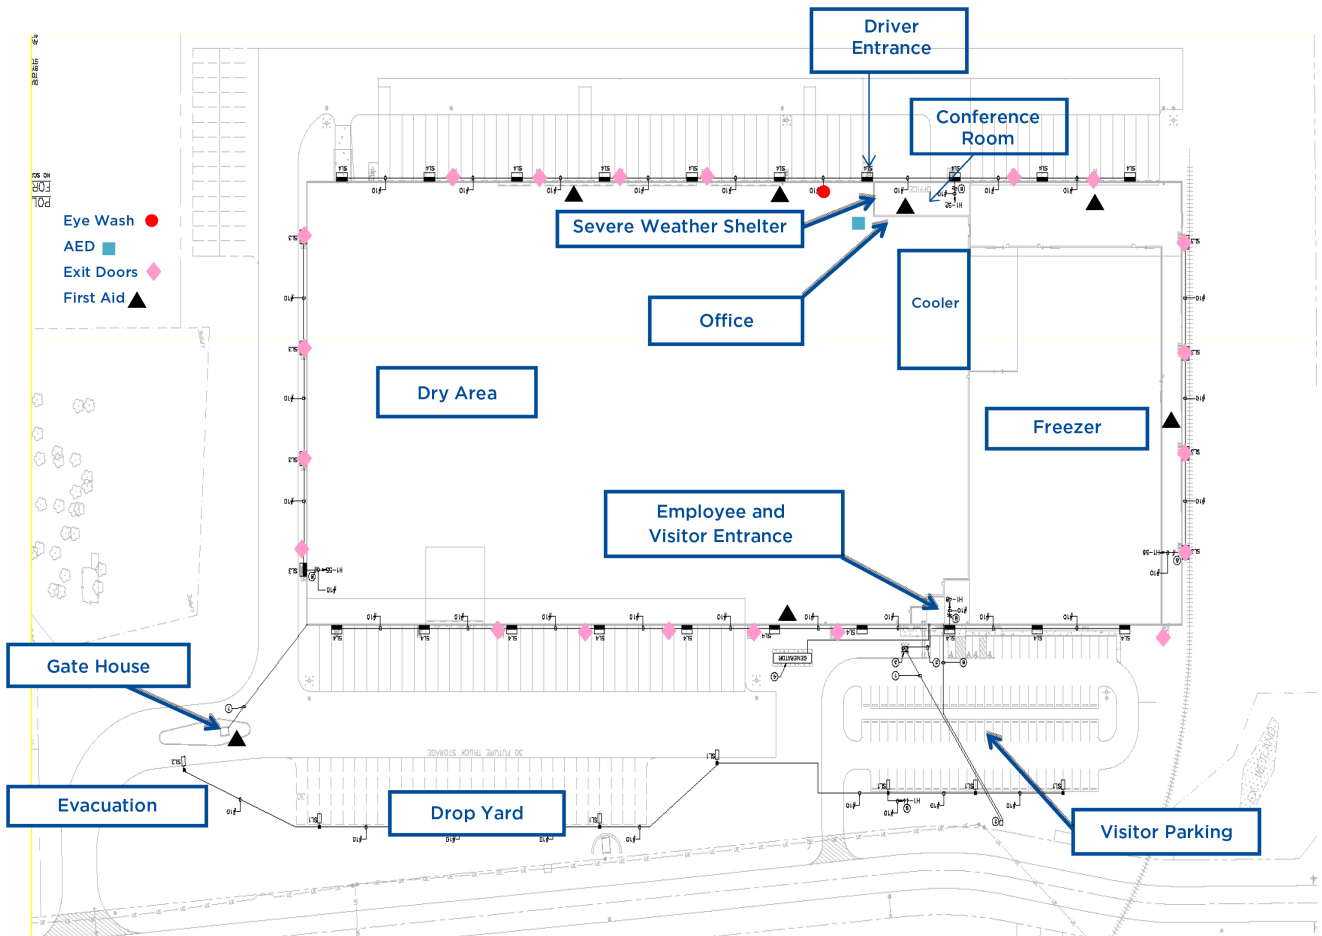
Driver Entrance

Conference Room

Eye Wash

AED

Exit Doors

First Aid

Severe Weather Shelter

Office

Cooler

Dry Area

Freezer

Employee and Visitor Entrance

Gate House

Evacuation

Drop Yard

Visitor Parking

GENERATOR

30 FUTURE TRUCK STORAGE

OFFICE